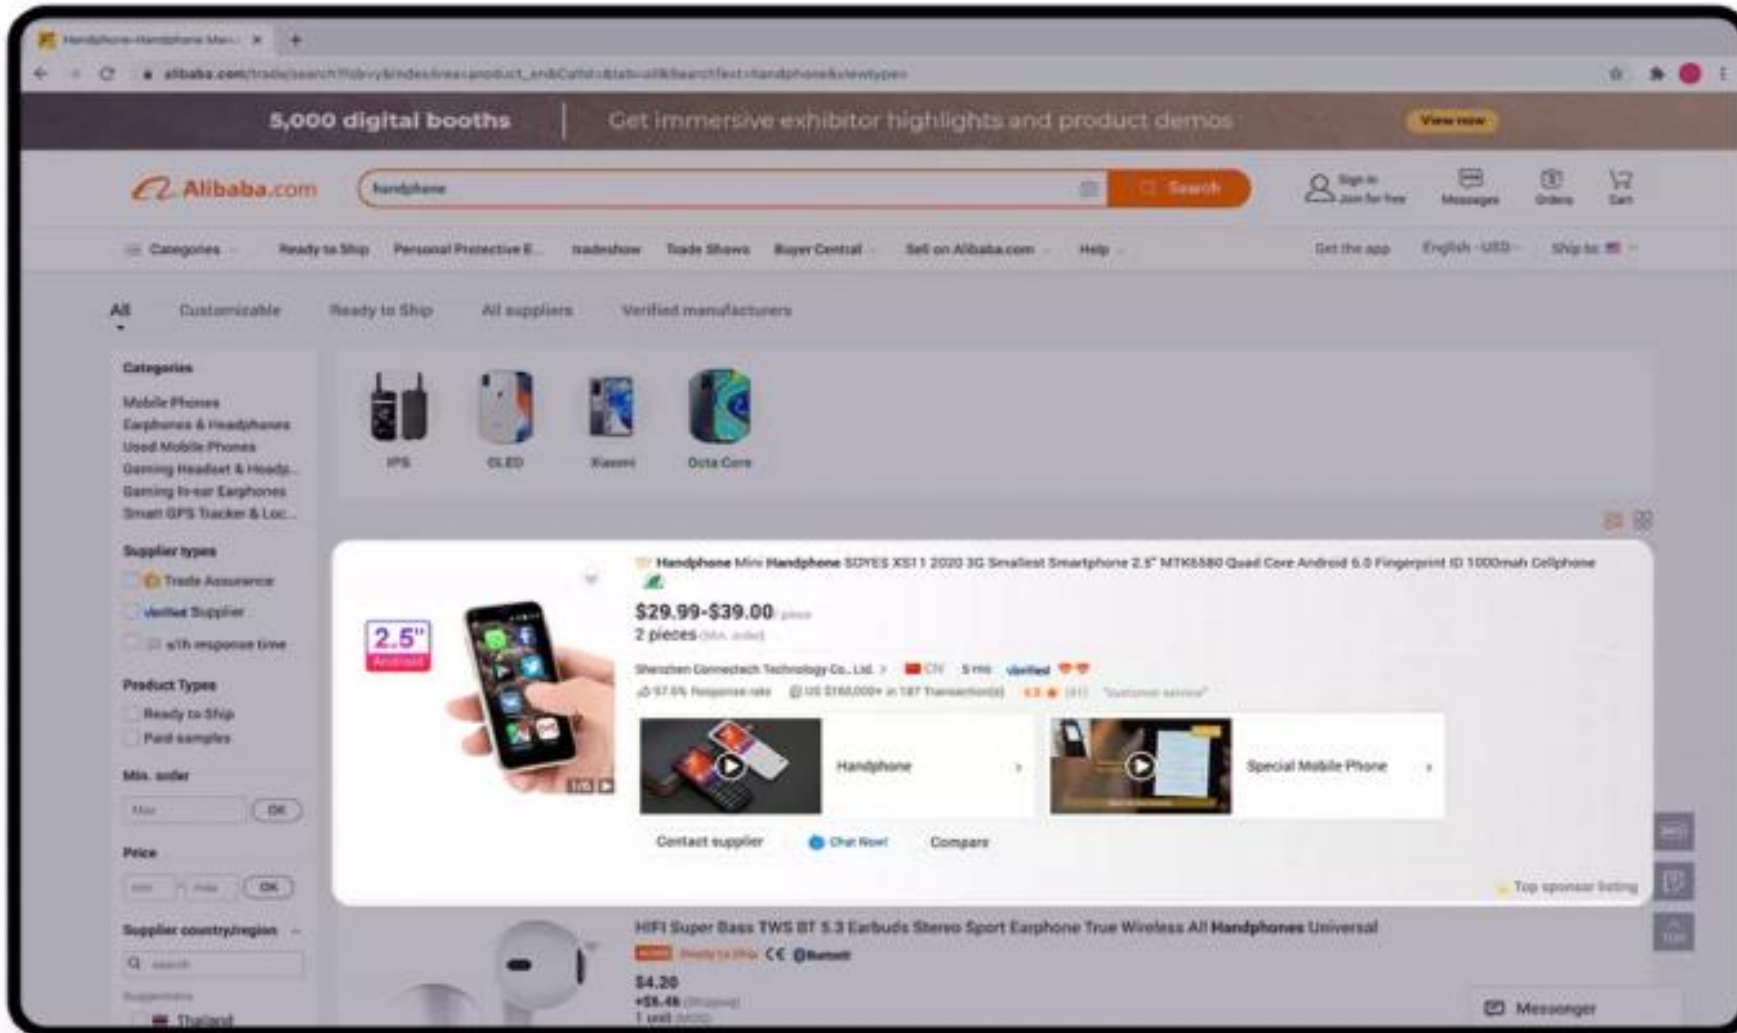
Handphone-Handphone Man... ×

alibaba.com/trade/search?fsb=y&IndexArea=product_en&CatId=&tab=all&SearchText=handphone&viewtype=

5,000 digital booths | Get immersive exhibitor highlights and product demos View now

Alibaba.com

handphone

Search

Sign in Join for free

Messages

Orders

Cart

Categories

Ready to Ship

Personal Protective E...

tradeshow

Trade Shows

Buyer Central

Sell on Alibaba.com

Help

Get the app

English - USD

Ship to

All

Customizable

Ready to Ship

All suppliers

Verified manufacturers

Categories

Mobile Phones

Earphones & Headphones

Used Mobile Phones

Gaming Headset & Headp...

Gaming In-ear Earphones

Smart GPS Tracker & Loc...

IPS

OLED

Xiaomi

Octa Core

Supplier types

Trade Assurance

Verified Supplier

≤1h response time

Product Types

Ready to Ship

Paid samples

Min. order

Max

OK

Price

min

max

OK

Supplier country/region

search

Suggestions

Thailand

2.5"

Handphone Mini Handphone SOYES XS11 2020 3G Smallest Smartphone 2.5" MTK6580 Quad Core Android 6.0 Fingerprint ID 1000mah Cellphone

$29.99-$39.00/ piece

2 pieces (Min. order)

Shenzhen Connectech Technology Co., Ltd. CN 5 yrs Verified

97.6% Response rate US $160,000+ in 187 Transaction(s) 4.8 (81) "Customer service"

Handphone

Special Mobile Phone

Contact supplier

Chat Now!

Compare

Top sponsor listing

HIFI Super Bass TWS BT 5.3 Earbuds Stereo Sport Earphone True Wireless All Handphones Universal

Ready to Ship CE Bluetooth

$4.20

+$5.46 (Shipping)

1 unit (MOQ)

Messenger